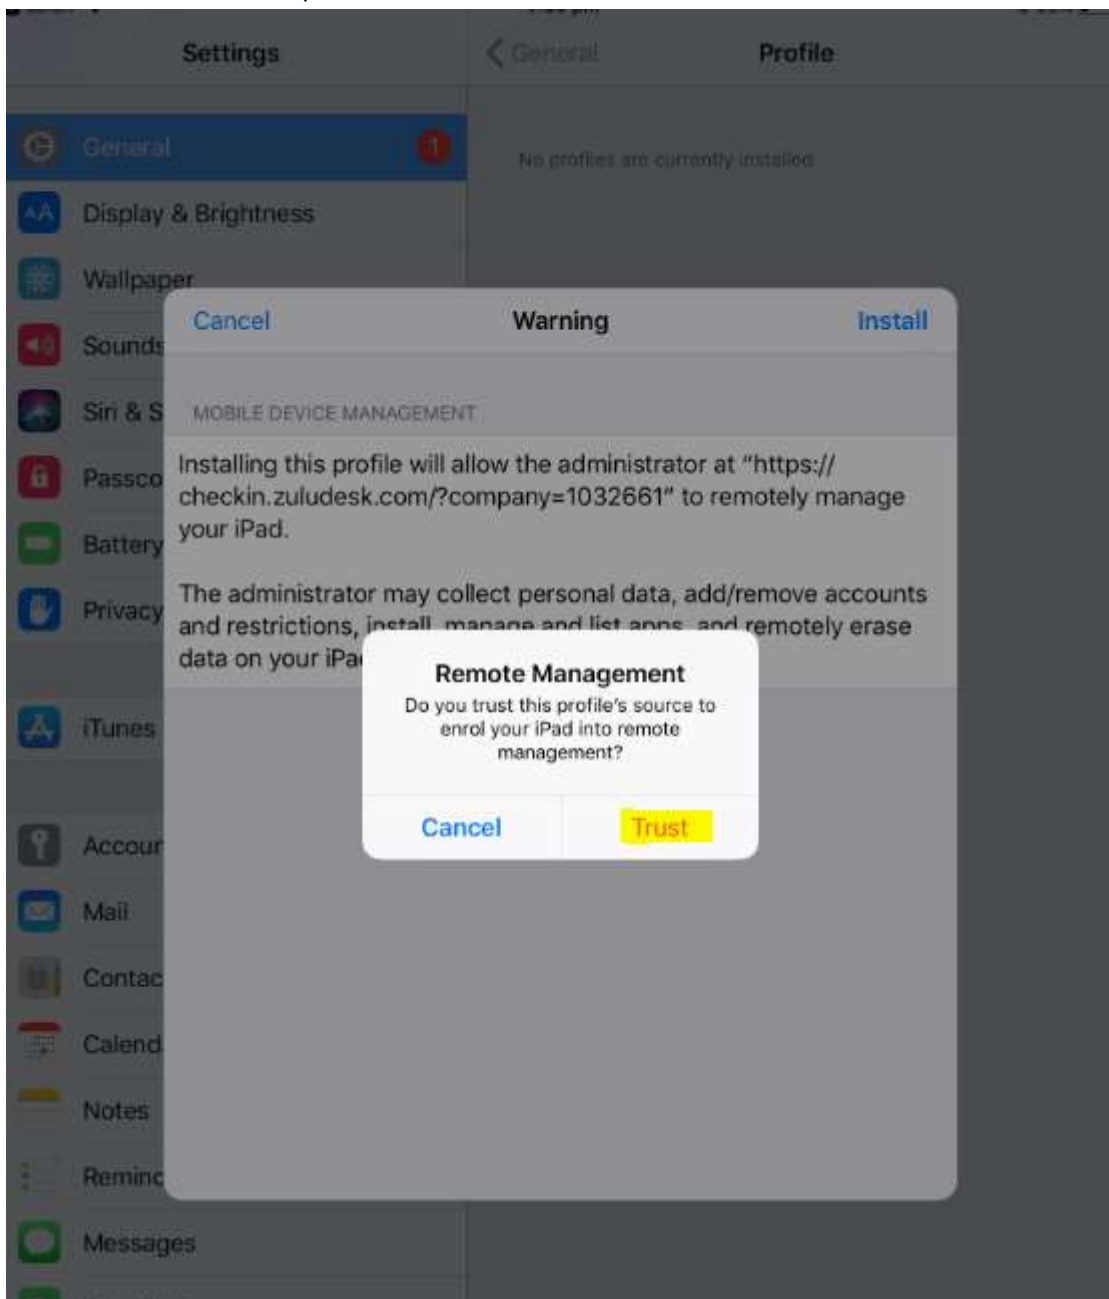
Settings

General 1

Display & Brightness

Wallpaper

Sounds

Siri & S

Passco

Battery

Privacy

iTunes

Accour

Mail

Contac

Calend

Notes

Reminc

Messages

General

Profile

No profiles are currently installed

Cancel

Warning

Install

MOBILE DEVICE MANAGEMENT

Installing this profile will allow the administrator at "https://checkin.zuludesk.com/?company=1032661" to remotely manage your iPad.

The administrator may collect personal data, add/remove accounts and restrictions, install, manage and list apps, and remotely erase data on your iPa

Remote Management

Do you trust this profile's source to enrol your iPad into remote management?

Cancel

Trust